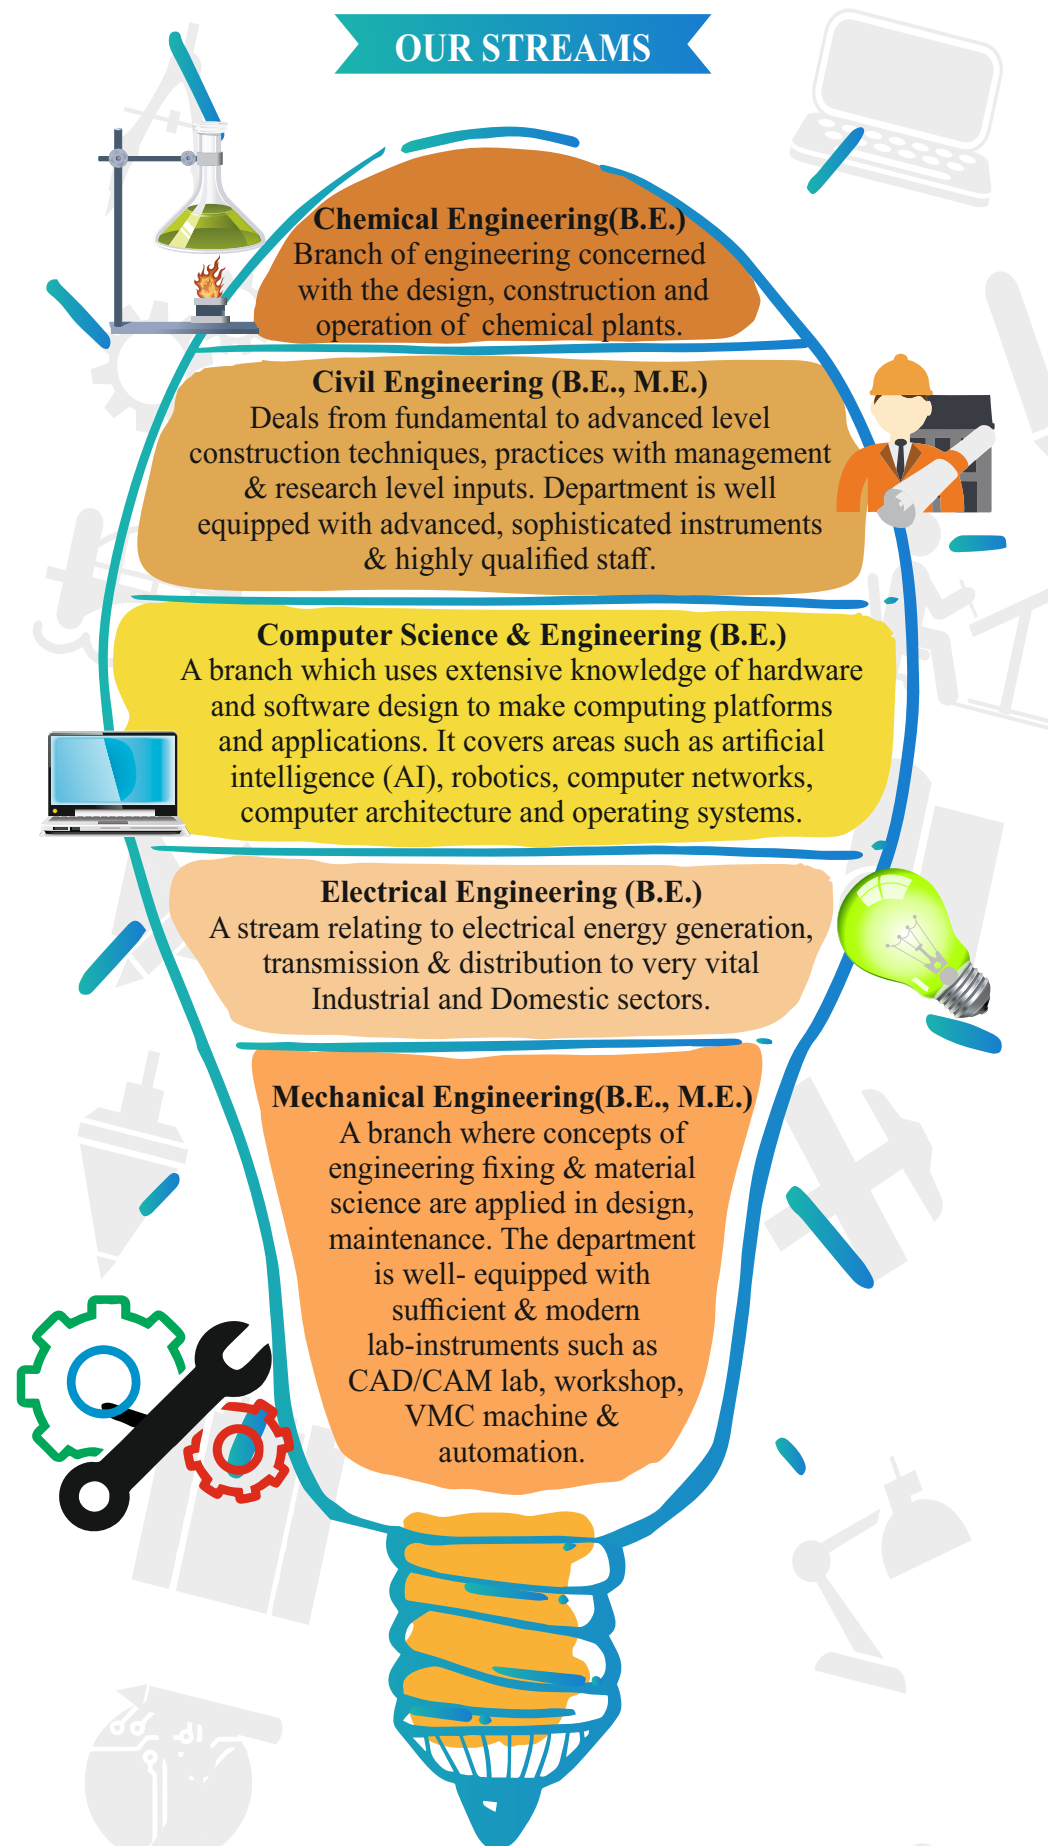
OUR STREAMS

Chemical Engineering(B.E.)
Branch of engineering concerned with the design, construction and operation of chemical plants.

Civil Engineering (B.E., M.E.)
Deals from fundamental to advanced level construction techniques, practices with management & research level inputs. Department is well equipped with advanced, sophisticated instruments & highly qualified staff.

Computer Science & Engineering (B.E.)
A branch which uses extensive knowledge of hardware and software design to make computing platforms and applications. It covers areas such as artificial intelligence (AI), robotics, computer networks, computer architecture and operating systems.

Electrical Engineering (B.E.)
A stream relating to electrical energy generation, transmission & distribution to very vital Industrial and Domestic sectors.

Mechanical Engineering(B.E., M.E.)
A branch where concepts of engineering fixing & material science are applied in design, maintenance. The department is well- equipped with sufficient & modern lab-instruments such as CAD/CAM lab, workshop, VMC machine & automation.